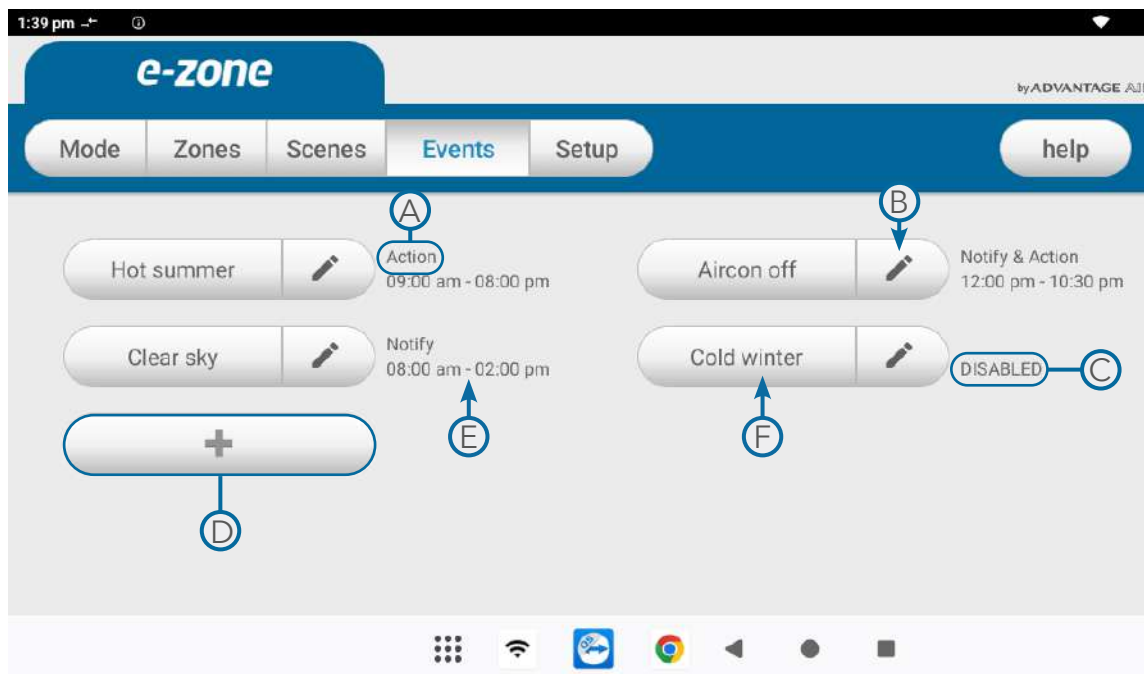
1:39 pm

e-zone

by ADVANTAGE AI

Mode Zones Scenes Events Setup

help

A

B

Hot summer

Action
09:00 am - 08:00 pm

Aircon off

Notify & Action
12:00 pm - 10:30 pm

Clear sky

Notify
08:00 am - 02:00 pm

Cold winter

DISABLED

C

+

E

F

D